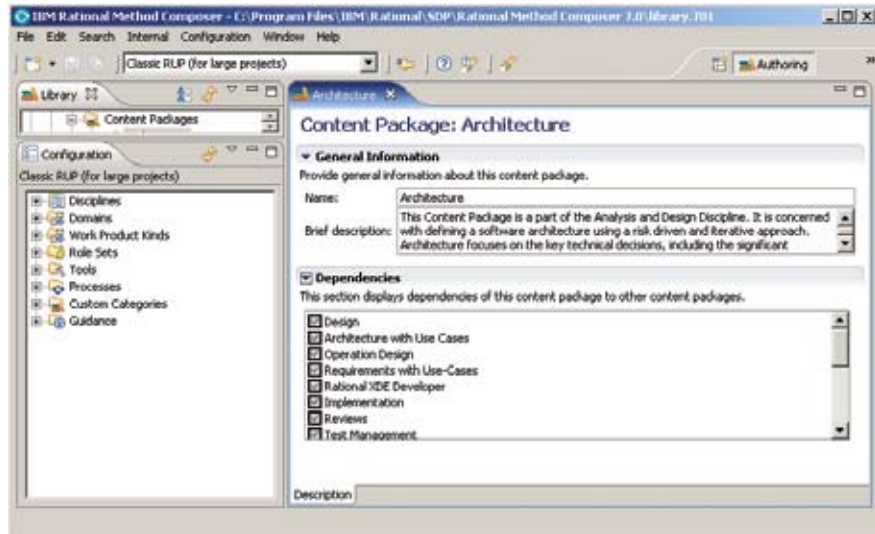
IBM Rational Method Composer - C:\Program Files\IBM\Rational\SDP\Rational Method Composer 7.0\library.xmi

File Edit Search Internal Configuration Window Help

Classic RUP (for large projects)

Authoring

Library

Content Packages

Configuration

Classic RUP (for large projects)

Disciplines
Domains
Work Product Kinds
Role Sets
Tools
Processes
Custom Categories
Guidance

Architecture

Content Package: Architecture

General Information

Provide general information about this content package.

Name: Architecture

Brief description: This Content Package is a part of the Analysis and Design Discipline. It is concerned with defining a software architecture using a risk driven and iterative approach. Architecture focuses on the key technical decisions, including the significant

Dependencies

This section displays dependencies of this content package to other content packages.

Design
Architecture with Use Cases
Operation Design
Requirements with Use-Cases
Rational XDE Developer
Implementation
Reviews
Test Management

Description